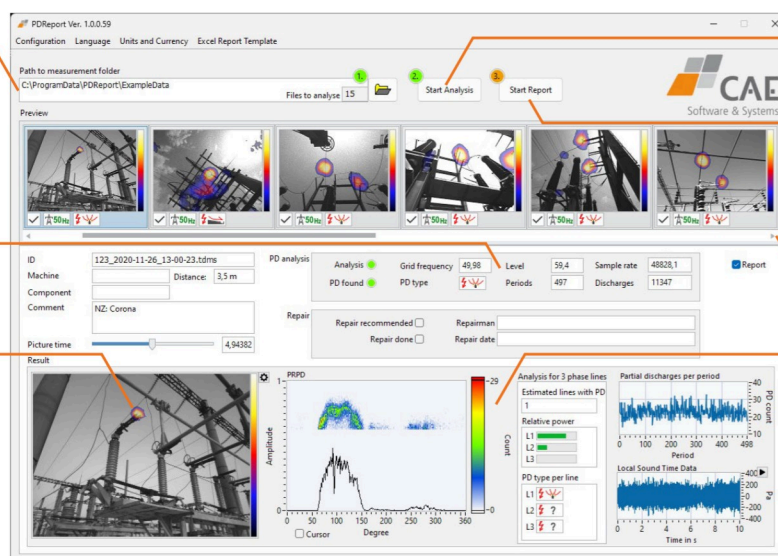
PDReport Ver. 1.0.0.59

Configuration Language Units and Currency Excel Report Template

Path to measurement folder

C:\ProgramData\PDReport\ExampleData

Files to analyse 15

1. 2. Start Analysis 3. Start Report

CAE Software & Systems

Preview

50Hz 50Hz 50Hz 50Hz 50Hz 50Hz

ID 123_2020-11-26_13-00-23.tdms

Machine

Distance: 3,5 m

Component

Comment NZ: Corona

Picture time 4,94382

PD analysis

Analysis

PD found

Grid frequency 49,98

PD type

Level 59,4

Periods 497

Sample rate 48828,1

Discharges 11347

Report

Repair

Repair recommended

Repair done

Repairman

Repair date

Result

PRPD

Amplitude

1

0

0 50 100 150 200 250 300 360

Degree

Cursor

29

0

Count

Analysis for 3 phase lines

Estimated lines with PD

1

Relative power

L1

L2

L3

PD type per line

L1

L2 ?

L3 ?

Partial discharges per period

40 30 20 10

PD count

0 100 200 300 400 498

Period

Local Sound Time Data

400 200 0 -200 -400

Pa

0 2 4 6 8 10

Time in s